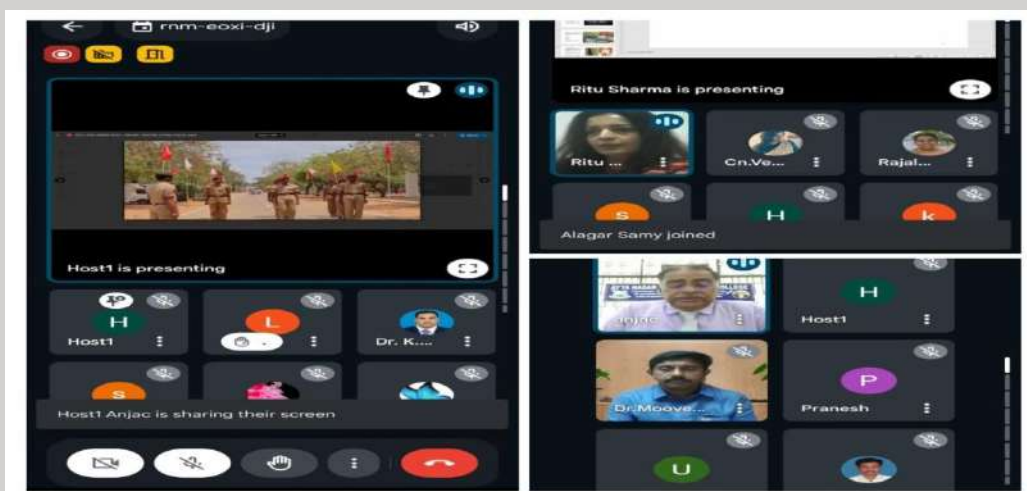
rnm-eoxi-dji

Host1 is presenting

H
Host1

L

Dr. K....

S

Host1 Anjac is sharing their screen

Ritu Sharma is presenting

Ritu ...

Cn.Ve...

Rajal...

S

H

k

Alagar Samy joined

anjac

H
Host1

Dr.Moove...

P
Pranesh

U